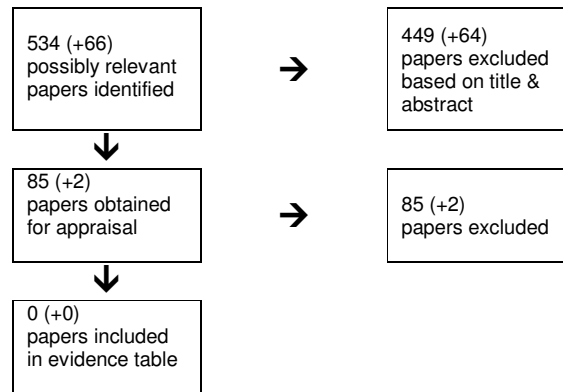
534 (+66) possibly relevant papers identified

449 (+64) papers excluded based on title & abstract

85 (+2) papers obtained for appraisal

85 (+2) papers excluded

0 (+0) papers included in evidence table